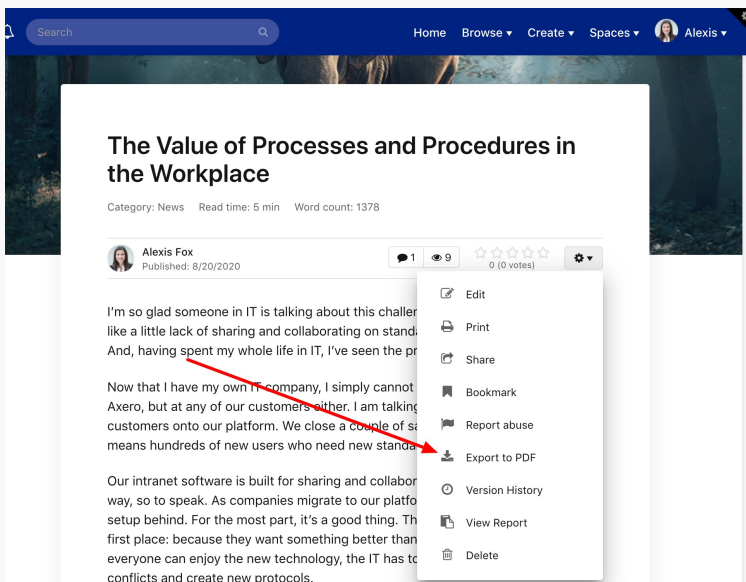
Search

Home Browse ▾ Create ▾ Spaces ▾ Alexis ▾

The Value of Processes and Procedures in the Workplace

Category: News Read time: 5 min Word count: 1378

Alexis Fox
Published: 8/20/2020

1 9
0 (0 votes)

Edit
Print
Share
Bookmark
Report abuse
Export to PDF
Version History
View Report
Delete

I'm so glad someone in IT is talking about this challen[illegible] like a little lack of sharing and collaborating on standa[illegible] And, having spent my whole life in IT, I've seen the pr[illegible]

Now that I have my own IT company, I simply cannot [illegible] Axero, but at any of our customers either. I am talking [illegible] customers onto our platform. We close a couple of sa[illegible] means hundreds of new users who need new standa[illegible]

Our intranet software is built for sharing and collabor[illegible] way, so to speak. As companies migrate to our platfo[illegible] setup behind. For the most part, it's a good thing. Th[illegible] first place: because they want something better than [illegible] everyone can enjoy the new technology, the IT has to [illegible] conflicts and create new protocols.